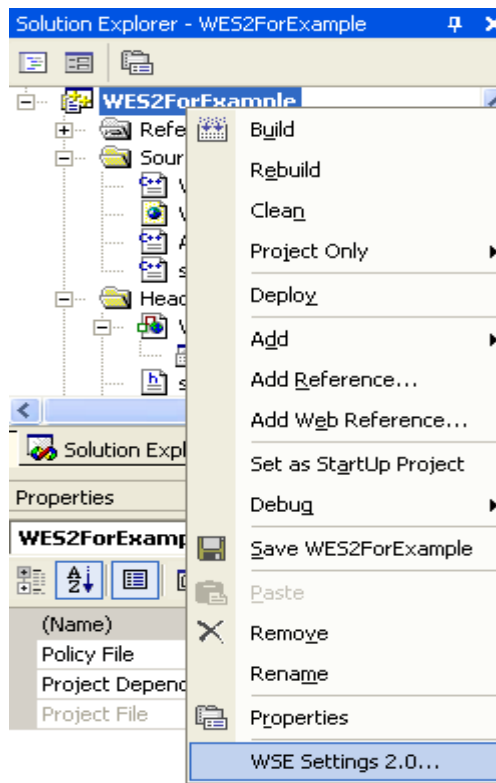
Solution Explorer - WES2ForExample

WES2ForExample
Refe
Sour
Head

Solution Expl

Properties
WES2ForExamp

(Name)
Policy File
Project Depend
Project File

Build
Rebuild
Clean
Project Only
Deploy
Add
Add Reference...
Add Web Reference...
Set as StartUp Project
Debug
Save WES2ForExample
Paste
Remove
Rename
Properties
WSE Settings 2.0...